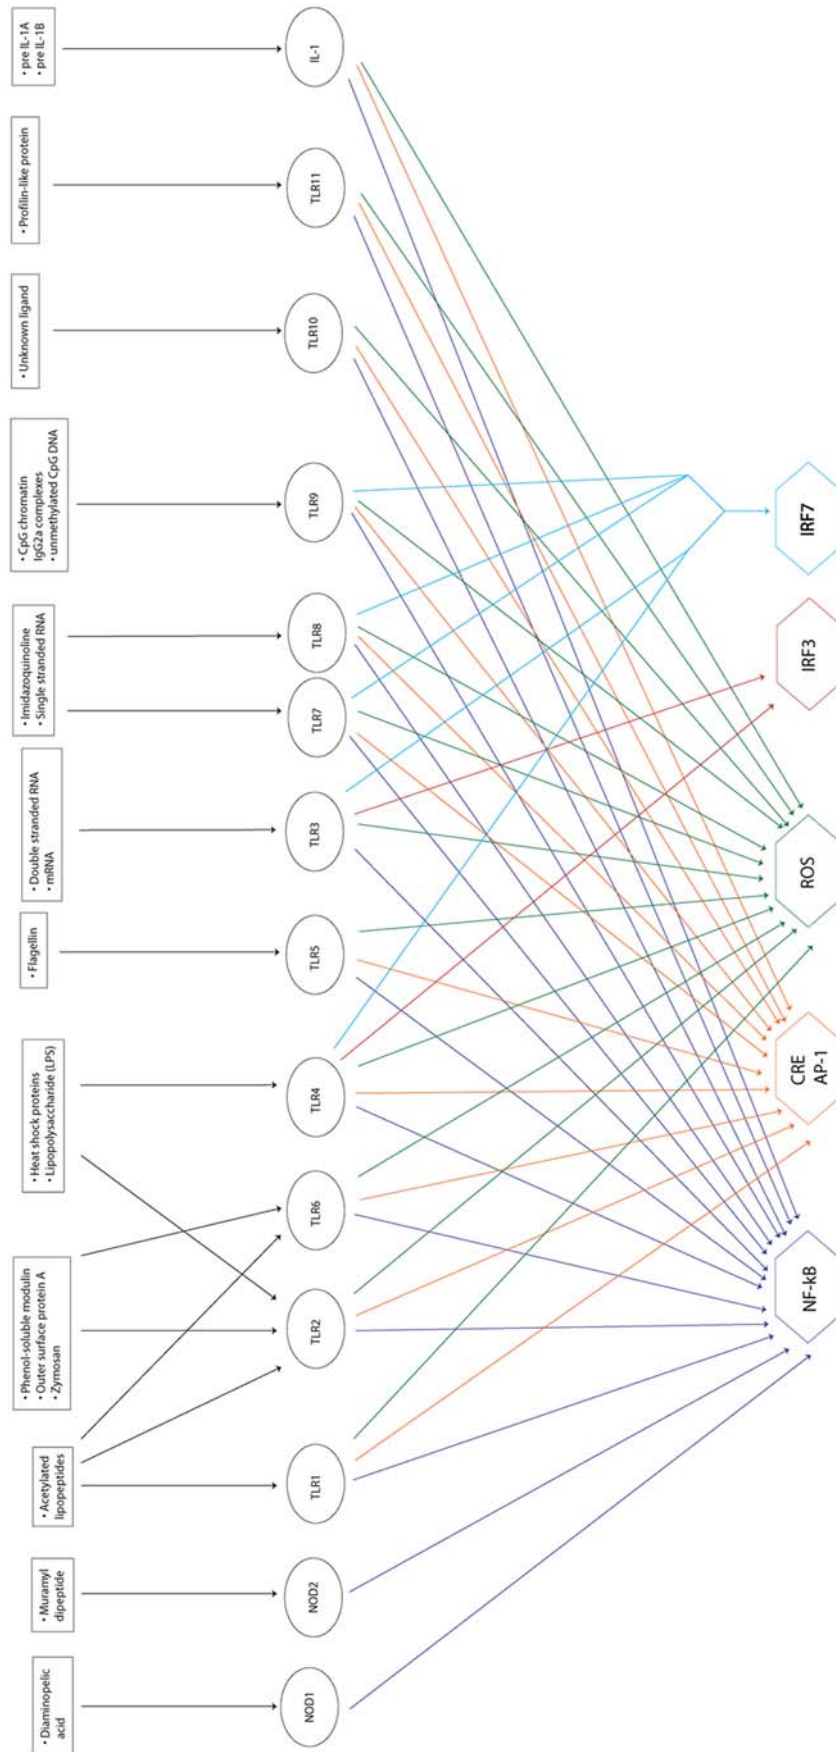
• pre IL-1A
• pre IL-1B

IL-1

• Profilin-like protein

TLR11

• Unknown ligand

TLR10

• CpG chromatin
IgG2a complexes
• unmethylated CpG DNA

TLR9

• Imidazoquinoline
• Single stranded RNA

TLR8

TLR7

• Double stranded RNA
• mRNA

TLR3

• Flagellin

TLR5

• Heat shock proteins
• Lipopolysaccharide (LPS)

TLR4

• Phenol-soluble modulin
• Outer surface protein A
• Zymosan

TLR6

TLR2

• Acetylated lipopeptides

TLR1

• Muramyl dipeptide

NOD2

• Diaminopelic acid

NOD1

IRF7

IRF3

ROS

CRE
AP-1

NF-kB